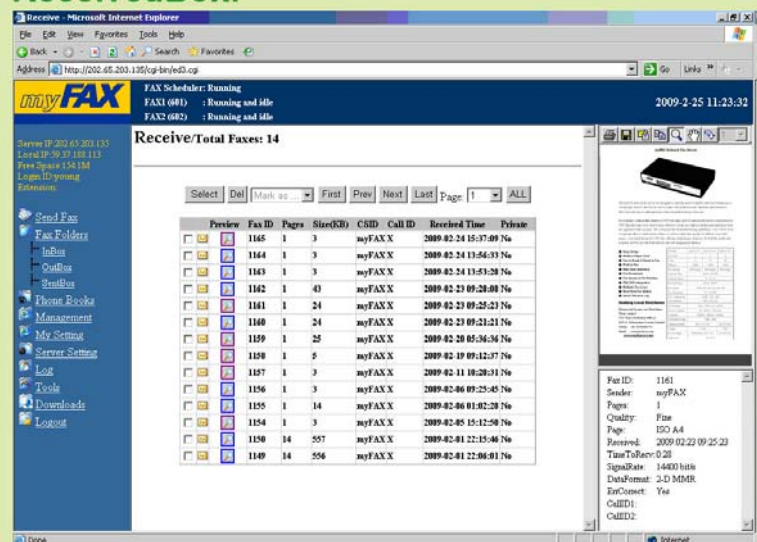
Receive - Microsoft Internet Explorer

File Edit View Favorites Tools Help

Back Search Favorites

Address http://202.65.203.135/cgi-bin/ed3.cgi

Go Links

myFAX

FAX Scheduler: Running
FAX1 (601) : Running and idle
FAX2 (602) : Running and idle

2009-2-25 11:23:32

Server IP:202.65.203.135
Local IP:59.37.188.113
Free Space:154.1M
Login ID:young
Extension:

Send Fax
Fax Folders
InBox
OutBox
SentBox
Phone Books
Management
My Setting
Server Setting
Log
Tools
Downloads
Logout

Receive/Total Faxes: 14

Select Del Mark as ... First Prev Next Last Page: 1 ALL

| | | Preview | Fax ID | Pages | Size(KB) | CSID | Call ID | Received Time | Private |
|---|---|---|---|---|---|---|---|---|---|
| | | | 1165 | 1 | 3 | myFAX X | | 2009-02-24 15:37:09 | No |
| | | | 1164 | 1 | 3 | myFAX X | | 2009-02-24 13:56:33 | No |
| | | | 1163 | 1 | 3 | myFAX X | | 2009-02-24 13:53:28 | No |
| | | | 1162 | 1 | 43 | myFAX X | | 2009-02-23 09:28:08 | No |
| | | | 1161 | 1 | 24 | myFAX X | | 2009-02-23 09:25:23 | No |
| | | | 1160 | 1 | 24 | myFAX X | | 2009-02-23 09:21:21 | No |
| | | | 1159 | 1 | 25 | myFAX X | | 2009-02-20 05:36:36 | No |
| | | | 1158 | 1 | 5 | myFAX X | | 2009-02-19 09:12:37 | No |
| | | | 1157 | 1 | 3 | myFAX X | | 2009-02-11 10:28:31 | No |
| | | | 1156 | 1 | 3 | myFAX X | | 2009-02-06 09:25:45 | No |
| | | | 1155 | 1 | 14 | myFAX X | | 2009-02-06 01:02:28 | No |
| | | | 1154 | 1 | 3 | myFAX X | | 2009-02-05 15:12:50 | No |
| | | | 1150 | 14 | 557 | myFAX X | | 2009-02-01 22:15:46 | No |
| | | | 1149 | 14 | 556 | myFAX X | | 2009-02-01 22:06:01 | No |

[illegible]

Fax ID: 1161
Sender: myFAX
Pages: 1
Quality: Fine
Page: ISO A4
Received: 2009 02 23 09 25 23
TimeToRecv: 0.28
SignalRate: 14400 bit/s
DataFormat: 2-D MMR
ErrCorrect: Yes
CallID1:
CallID2:

Done

Internet